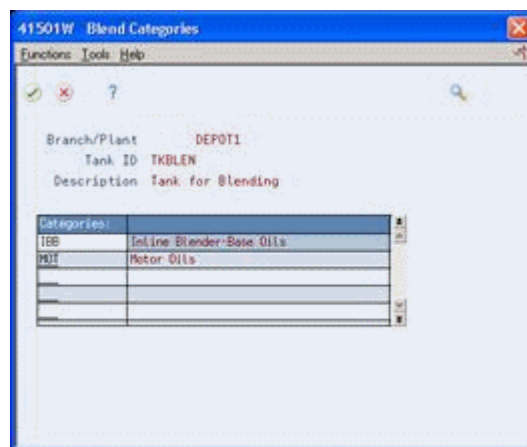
41501W Blend Categories

Functions Tools Help

?

Branch/Plant DEPOT1

Tank ID TKBLEN

Description Tank for Blending

| Categories: | |
|---|---|
| IBB | Inline Blender-Base Oils |
| MOT | Motor Oils |
| | |
| | |
| | |
| | |